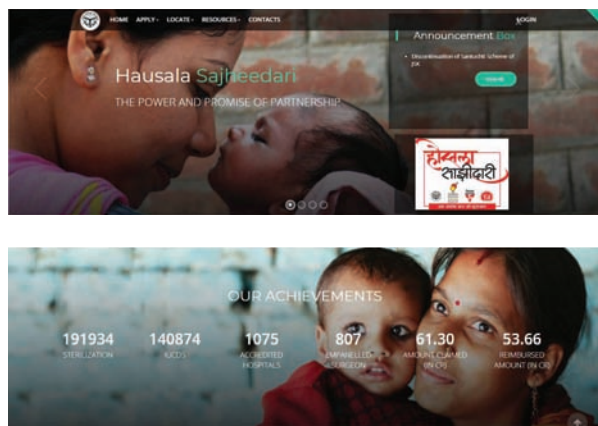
HOME APPLY LOCATE RESOURCES CONTACTS

LOGIN

Hausala Sajheedari

THE POWER AND PROMISE OF PARTNERSHIP

Announcement Box

Discontinuation of Santushti Scheme of JSK

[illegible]

हौसला साझीदारी

OUR ACHIEVEMENTS

191934 STERILIZATION

140874 IUCD'S

1075 ACCREDITED HOSPITALS

807 EMPANELLED SURGEON

61.30 AMOUNT CLAIMED (IN CR)

53.66 REIMBURSED AMOUNT (IN CR)